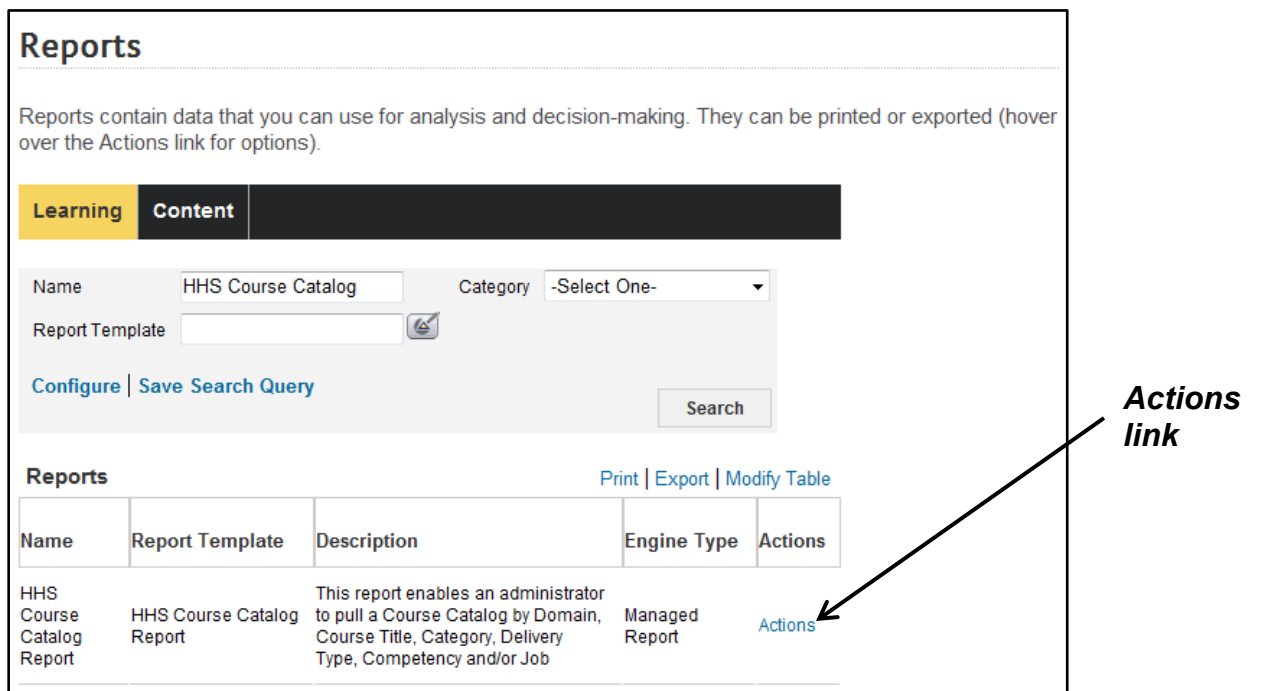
Reports

Reports contain data that you can use for analysis and decision-making. They can be printed or exported (hover over the Actions link for options).

Learning Content

Name HHS Course Catalog Category -Select One-

Report Template

Configure | Save Search Query

Search

Reports

Print | Export | Modify Table

| Name | Report Template | Description | Engine Type | Actions |
|---|---|---|---|---|
| HHS Course Catalog Report | HHS Course Catalog Report | This report enables an administrator to pull a Course Catalog by Domain, Course Title, Category, Delivery Type, Competency and/or Job | Managed Report | Actions |

Actions link